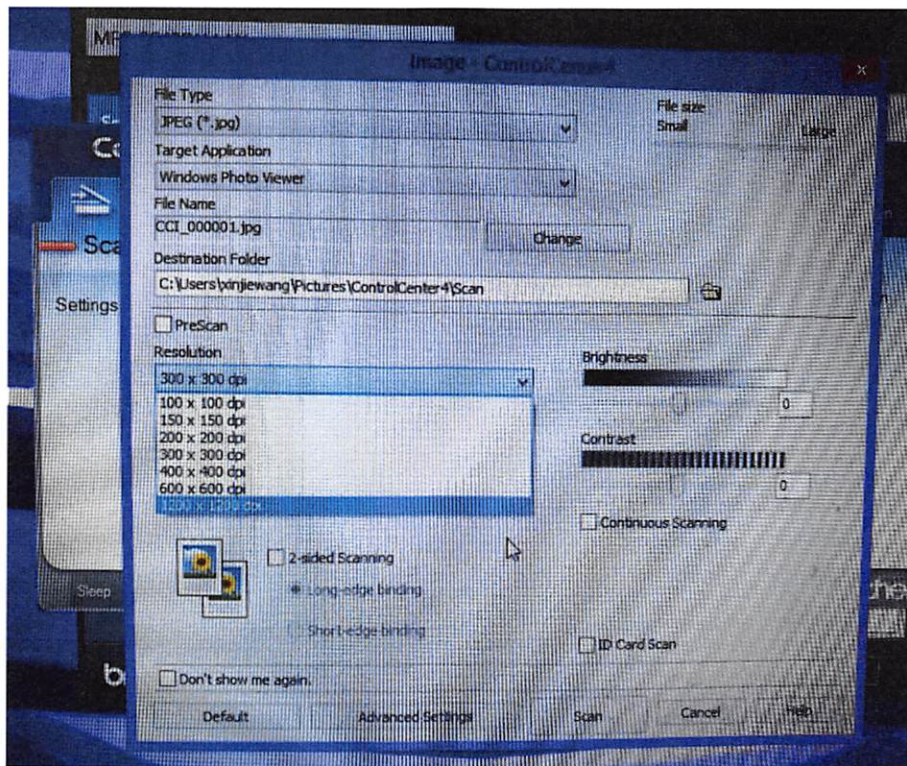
MF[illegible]

Image - ControlCenter4

File Type
JPEG (*.jpg)
File size
Small
Large
Target Application
Windows Photo Viewer
File Name
CCI_000001.jpg
Change
Destination Folder
C:\Users\xinjiewang\Pictures\ControlCenter4\Scan

Co
Sca
Settings

PreScan
Resolution
300 x 300 dpi
100 x 100 dpi
150 x 150 dpi
200 x 200 dpi
300 x 300 dpi
400 x 400 dpi
600 x 600 dpi
1200 x 1200 dpi

Brightness
0
Contrast
0

Continuous Scanning

2-sided Scanning
Long-edge binding
Short-edge binding

Sleep

ID Card Scan

Don't show me again.

Default
Advanced Settings
Scan
Cancel
Help